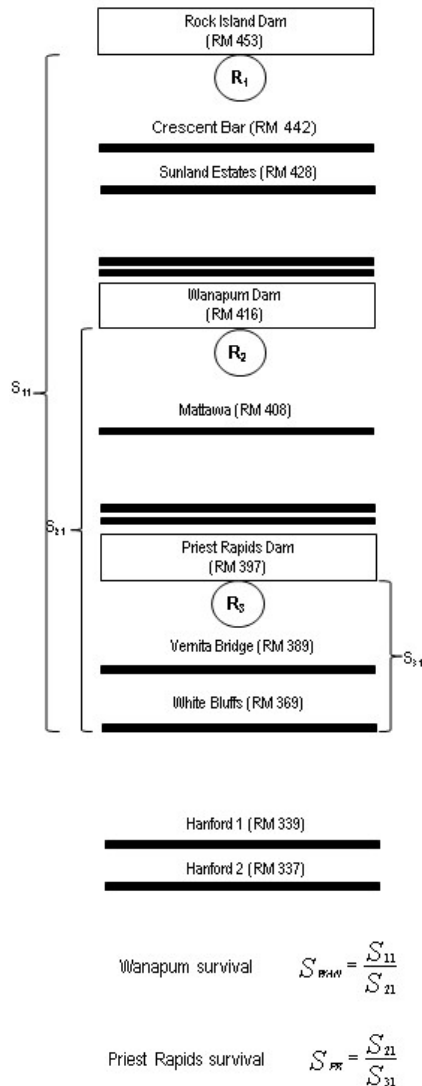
Rock Island Dam (RM 453)

$R_1$

Crescent Bar (RM 442)

Sunland Estates (RM 428)

Wanapum Dam (RM 416)

$R_2$

Mattawa (RM 408)

Priest Rapids Dam (RM 397)

$R_3$

Vernita Bridge (RM 389)

White Bluffs (RM 369)

$S_{11}$

$S_{21}$

$S_{31}$

Hanford 1 (RM 339)

Hanford 2 (RM 337)

Wanapum survival $S_{WAN} = \frac{S_{11}}{S_{21}}$

Priest Rapids survival $S_{PR} = \frac{S_{21}}{S_{31}}$